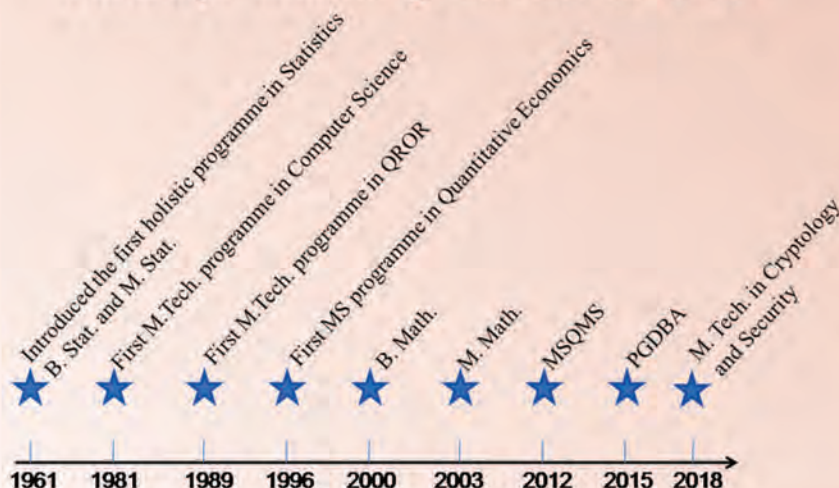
Introduced the first holistic programme in Statistics B. Stat. and M. Stat.

First M.Tech. programme in Computer Science

First M.Tech. programme in QROR

First MS programme in Quantitative Economics

B. Math.

M. Math.

MSQMS

PGDBA

M. Tech. in Cryptology and Security

1961 1981 1989 1996 2000 2003 2012 2015 2018